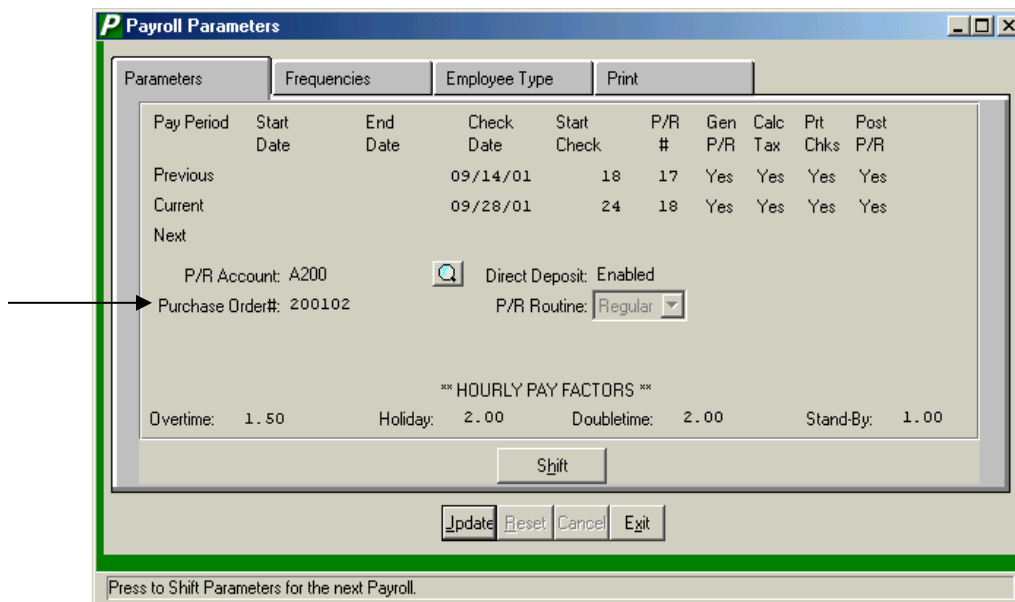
P Payroll Parameters

Parameters | Frequencies | Employee Type | Print

| Pay Period | Start Date | End Date | Check Date | Start Check | P/R # | Gen P/R | Calc Tax | Prt Chks | Post P/R |
|---|---|---|---|---|---|---|---|---|---|
| Previous | | | 09/14/01 | 18 | 17 | Yes | Yes | Yes | Yes |
| Current | | | 09/28/01 | 24 | 18 | Yes | Yes | Yes | Yes |
| Next | | | | | | | | | |

P/R Account: A200
Direct Deposit: Enabled
Purchase Order#: 200102
P/R Routine: Regular

** HOURLY PAY FACTORS **

Overtime: 1.50 Holiday: 2.00 Doubletime: 2.00 Stand-By: 1.00

Shift

Update Reset Cancel Exit

Press to Shift Parameters for the next Payroll.